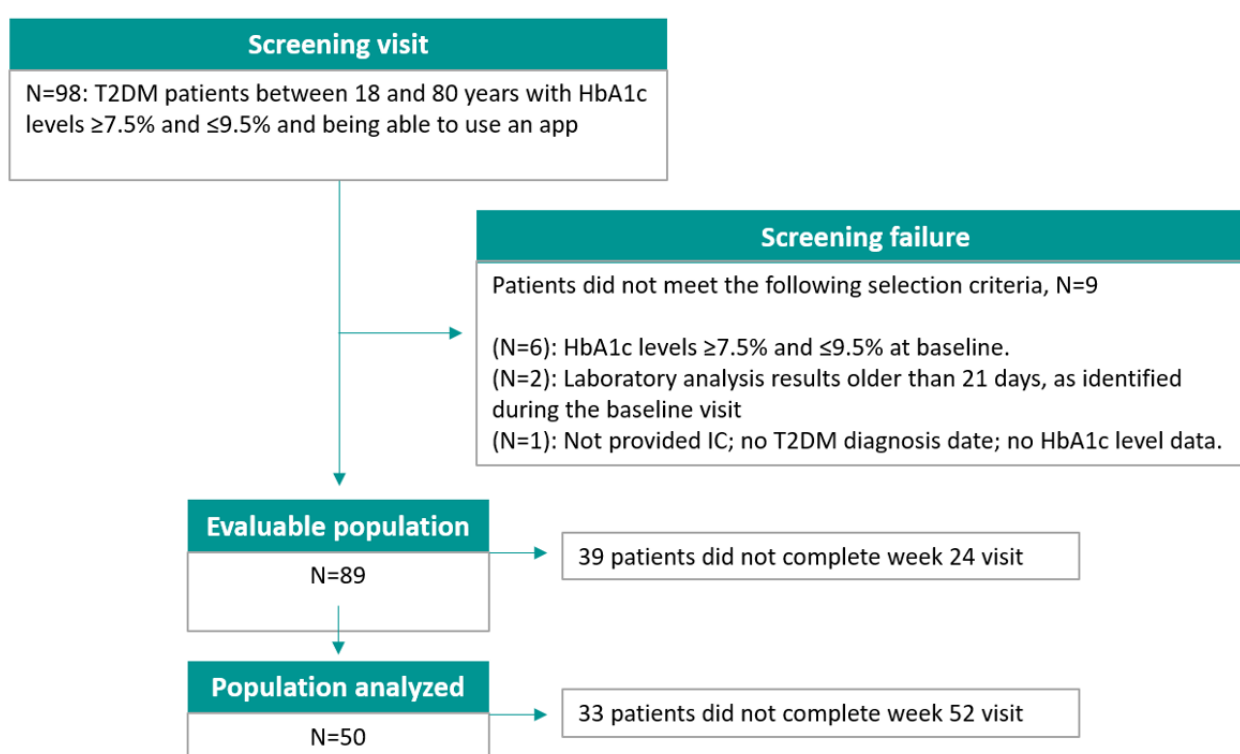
Screening visit

N=98: T2DM patients between 18 and 80 years with HbA1c levels ≥7.5% and ≤9.5% and being able to use an app

Screening failure

Patients did not meet the following selection criteria, N=9

(N=6): HbA1c levels ≥7.5% and ≤9.5% at baseline.
(N=2): Laboratory analysis results older than 21 days, as identified during the baseline visit
(N=1): Not provided IC; no T2DM diagnosis date; no HbA1c level data.

Evaluable population

N=89

39 patients did not complete week 24 visit

Population analyzed

N=50

33 patients did not complete week 52 visit